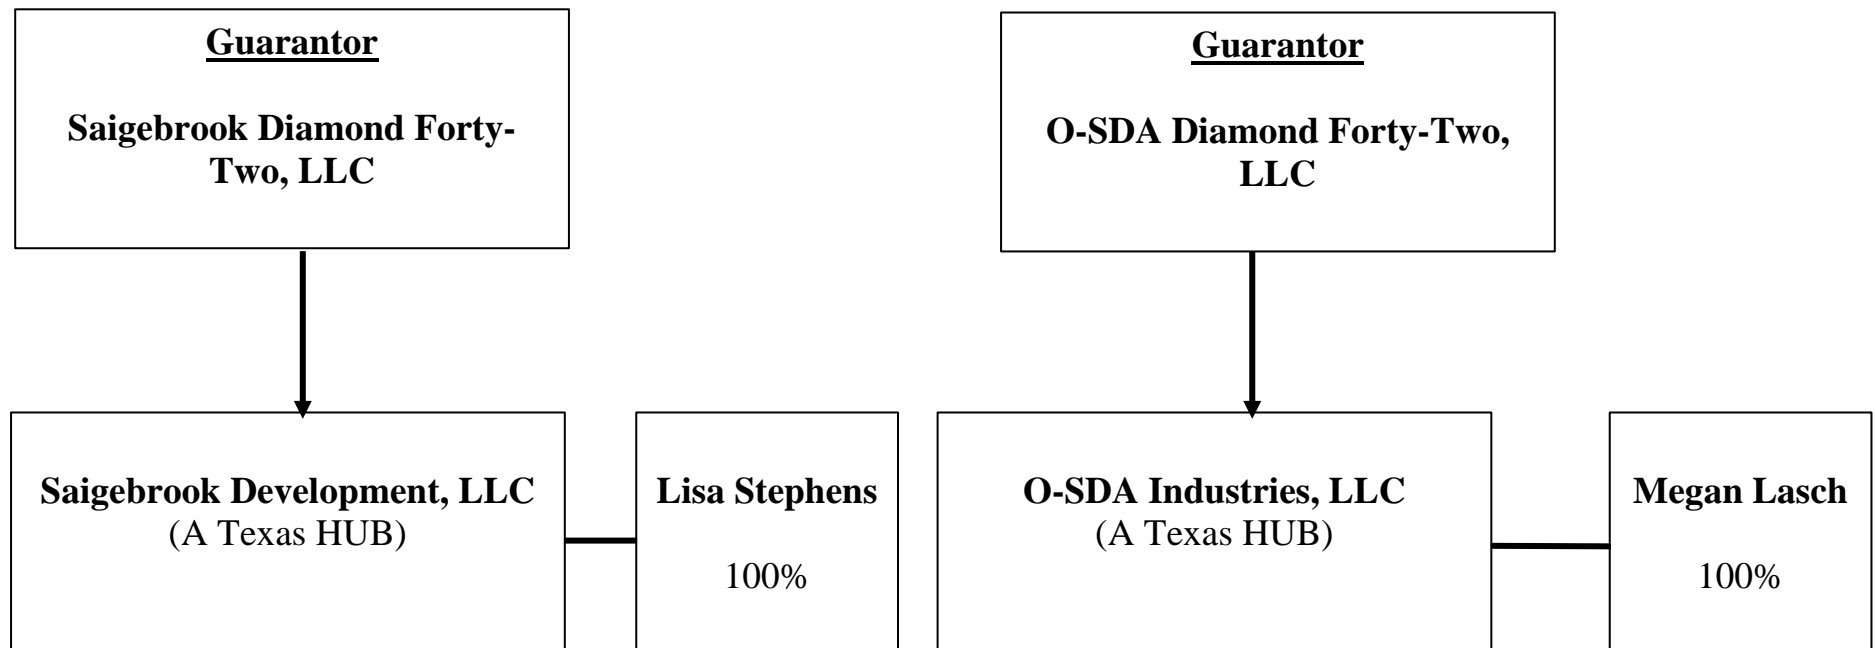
Guarantor

Saigebrook Diamond Forty-Two, LLC

Guarantor

O-SDA Diamond Forty-Two, LLC

Saigebrook Development, LLC
(A Texas HUB)

Lisa Stephens

100%

O-SDA Industries, LLC
(A Texas HUB)

Megan Lasch

100%